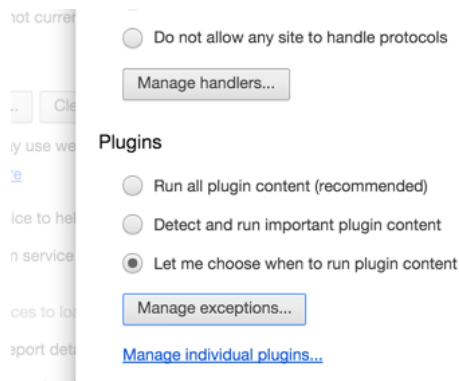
not curren

Cle

y use we

re

ice to hel

n service

ces to lo

eport det

Do not allow any site to handle protocols

Manage handlers...

Plugins

Run all plugin content (recommended)

Detect and run important plugin content

Let me choose when to run plugin content

Manage exceptions...

Manage individual plugins...